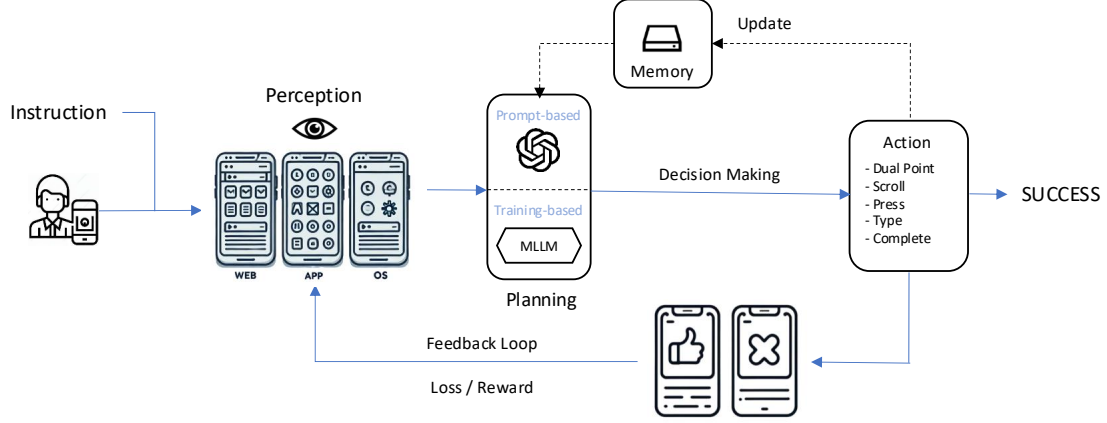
Update

Memory

Instruction

Perception

Prompt-based

Training-based

MLLM

Planning

Decision Making

Action
- Dual Point
- Scroll
- Press
- Type
- Complete

SUCCESS

WEB APP OS

Feedback Loop

Loss / Reward